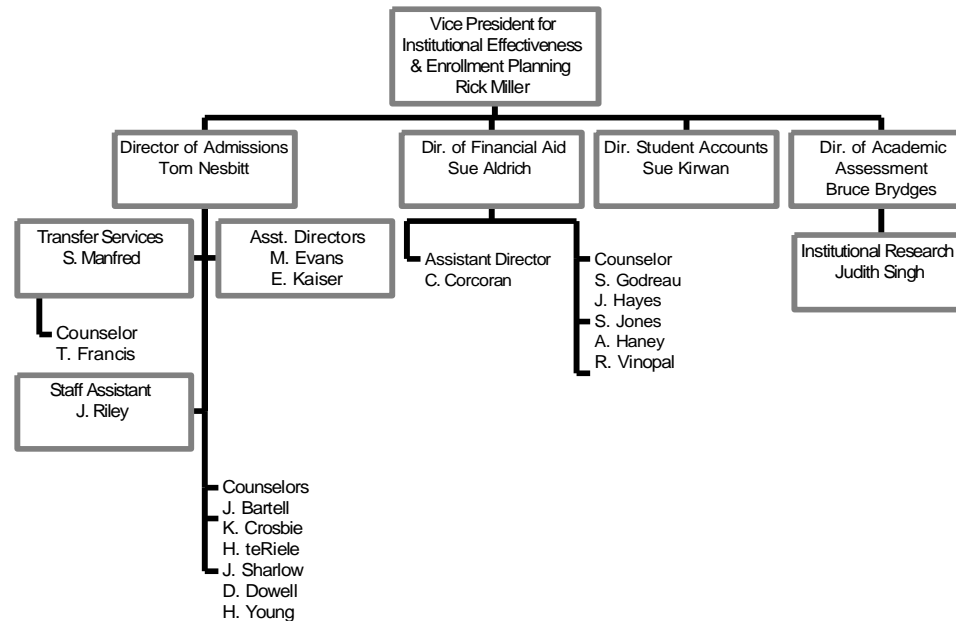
Vice President for Institutional Effectiveness & Enrollment Planning
Rick Miller

Director of Admissions
Tom Nesbitt

Dir. of Financial Aid
Sue Aldrich

Dir. Student Accounts
Sue Kirwan

Dir. of Academic Assessment
Bruce Brydges

Transfer Services
S. Manfred

Asst. Directors
M. Evans
E. Kaiser

Counselor
T. Francis

Staff Assistant
J. Riley

Counselors
J. Bartell
K. Crosbie
H. teRiele
J. Sharlow
D. Dowell
H. Young

Assistant Director
C. Corcoran

Counselor
S. Godreau
J. Hayes
S. Jones
A. Haney
R. Vinopal

Institutional Research
Judith Singh